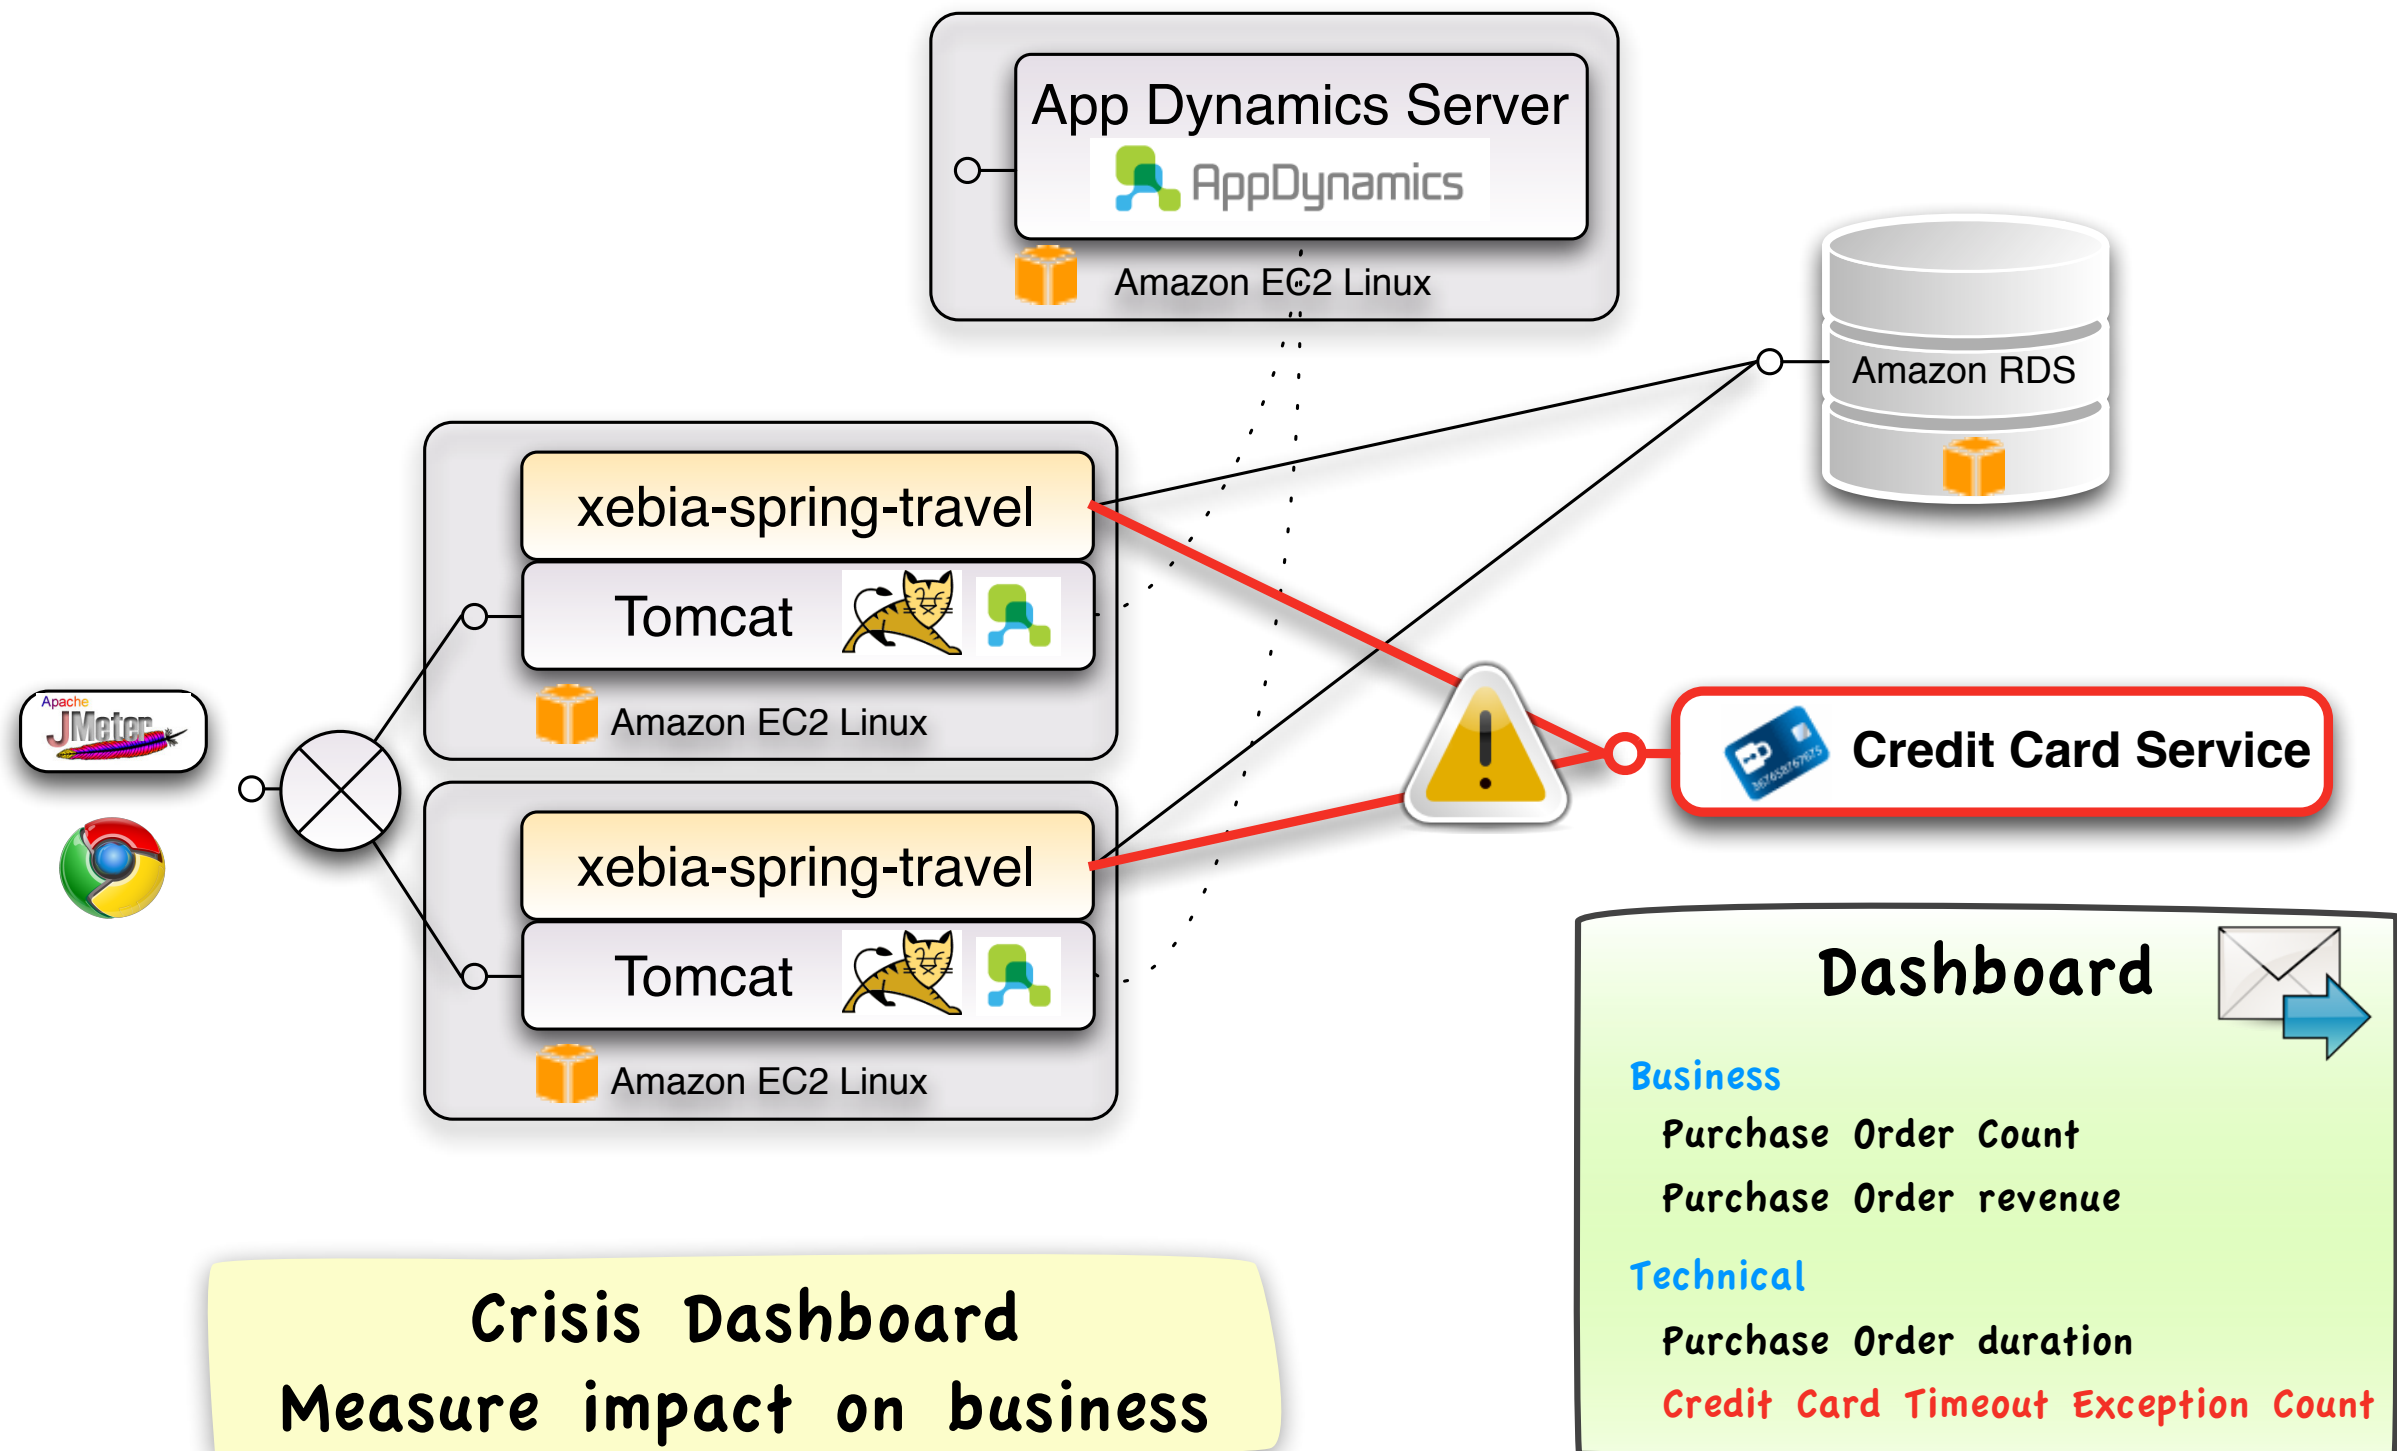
App Dynamics Server
AppDynamics
Amazon EC2 Linux

Amazon RDS

xebia-spring-travel
Tomcat
Amazon EC2 Linux

Apache
JMeter

xebia-spring-travel
Tomcat
Amazon EC2 Linux

Credit Card Service

Dashboard
Business
Purchase Order Count
Purchase Order revenue
Technical
Purchase Order duration
Credit Card Timeout Exception Count

Crisis Dashboard
Measure impact on business